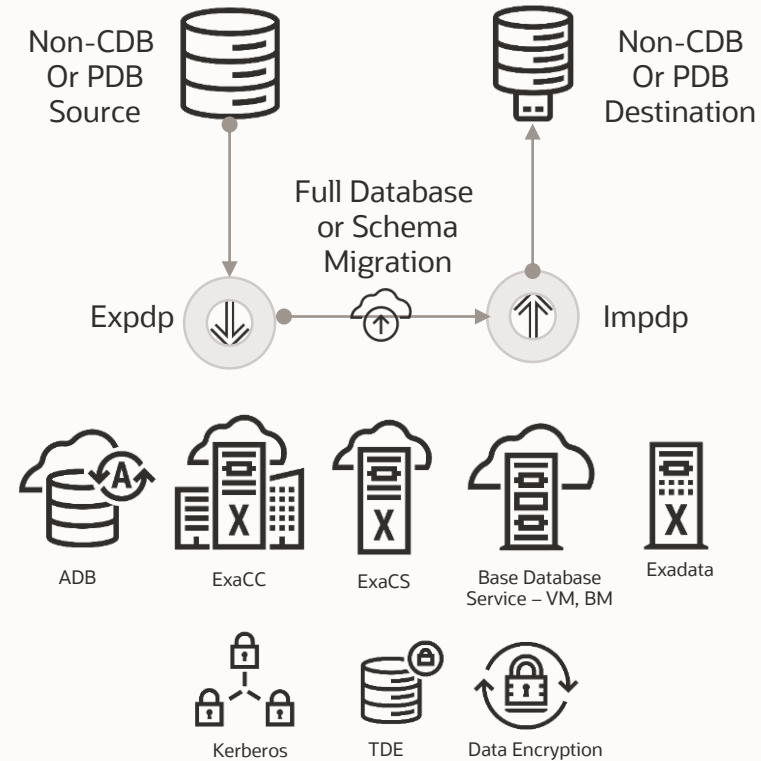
Non-CDB Or PDB Source

Non-CDB Or PDB Destination

Full Database or Schema Migration

Expdp

Impdp

A

X

X

X

ADB

ExaCC

ExaCS

Base Database Service – VM, BM

Exadata

Kerberos

TDE

Data Encryption